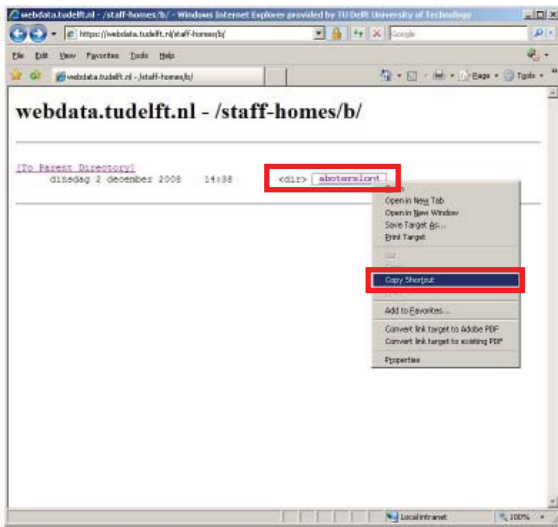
webdata.tudelft.nl - /staff-homes/b/ - Windows Internet Explorer provided by TU Delft University of Technology

https://webdata.tudelft.nl/staff-homes/b/

Google

File Edit View Favorites Tools Help

webdata.tudelft.nl - /staff-homes/b/

Page Tools

webdata.tudelft.nl - /staff-homes/b/

[To Parent Directory]

dinsdag 2 december 2008 14:38 <dir> aboterslont

Open

Open in New Tab

Open in New Window

Save Target As...

Print Target

Cut

Copy

Copy Shortcut

Paste

Add to Favorites...

Convert link target to Adobe PDF

Convert link target to existing PDF

Properties

Local intranet

100%